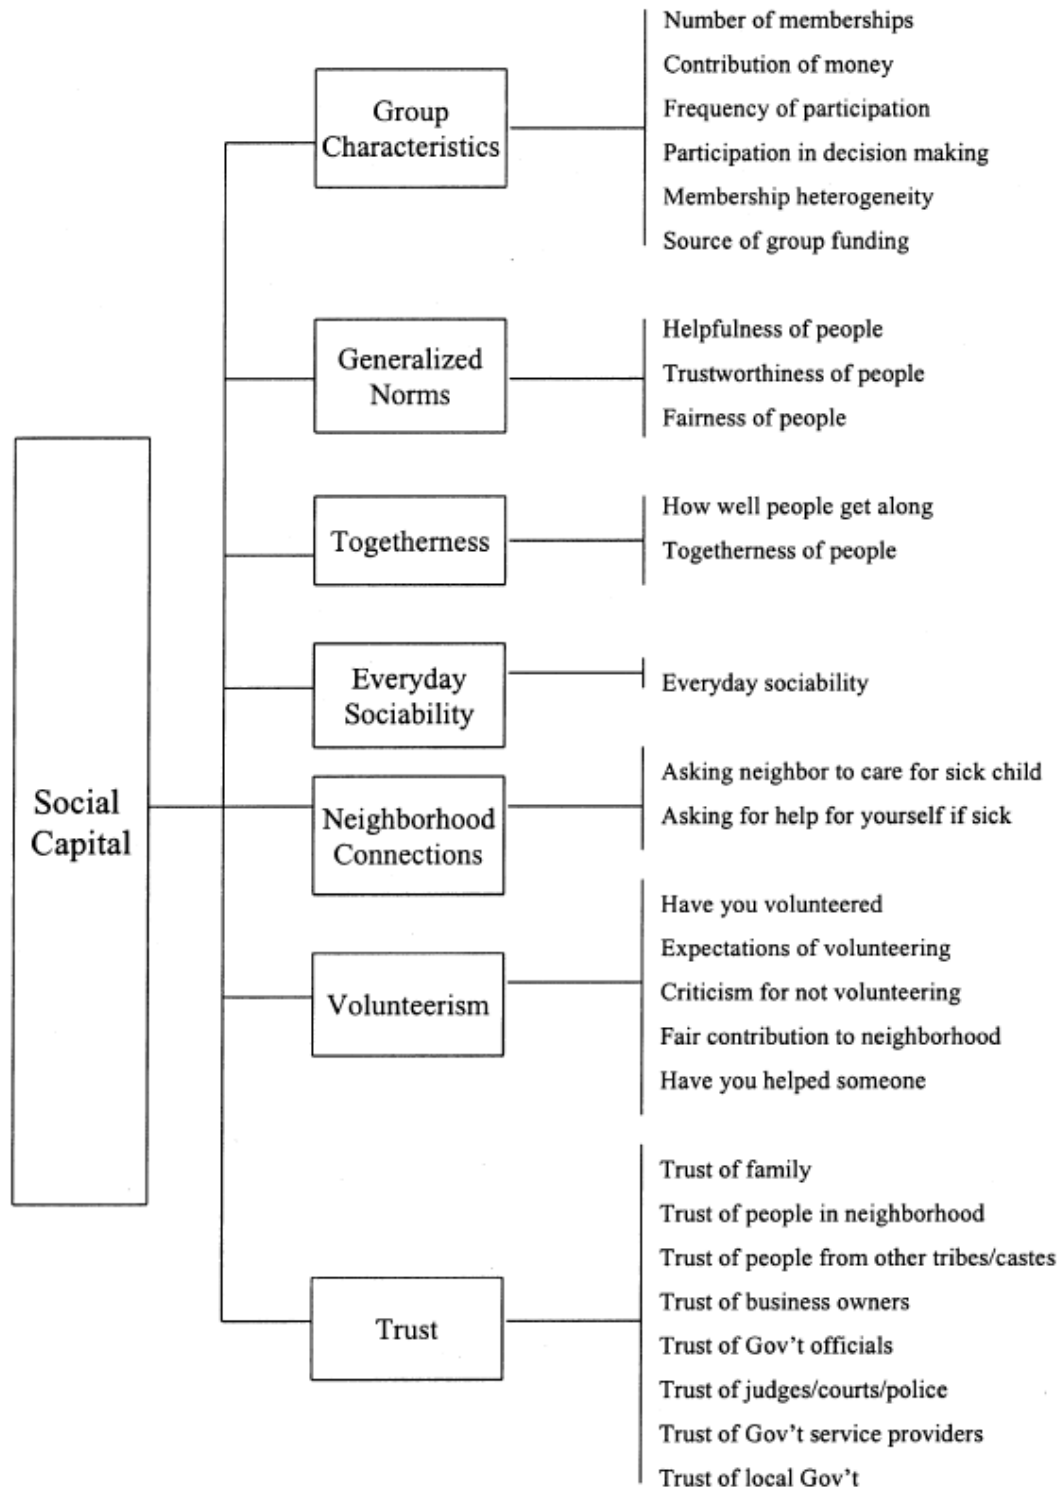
Social Capital

Group Characteristics

Number of memberships
Contribution of money
Frequency of participation
Participation in decision making
Membership heterogeneity
Source of group funding

Generalized Norms

Helpfulness of people
Trustworthiness of people
Fairness of people

Togetherness

How well people get along
Togetherness of people

Everyday Sociability

Everyday sociability

Neighborhood Connections

Asking neighbor to care for sick child
Asking for help for yourself if sick

Volunteerism

Have you volunteered
Expectations of volunteering
Criticism for not volunteering
Fair contribution to neighborhood
Have you helped someone

Trust

Trust of family
Trust of people in neighborhood
Trust of people from other tribes/castes
Trust of business owners
Trust of Gov't officials
Trust of judges/courts/police
Trust of Gov't service providers
Trust of local Gov't